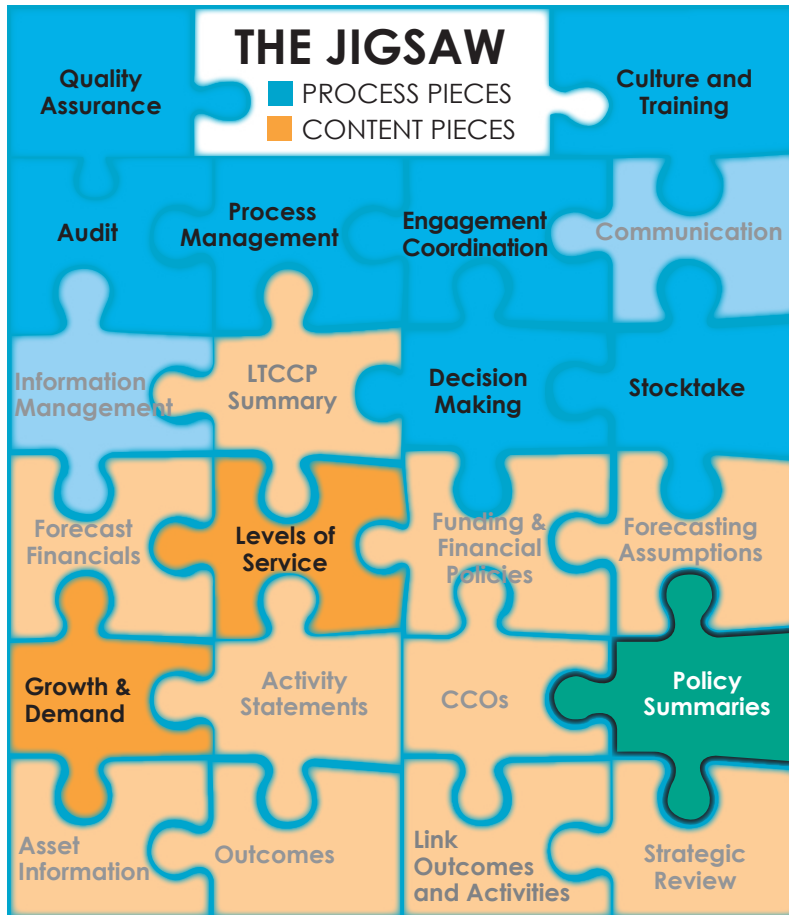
THE JIGSAW
PROCESS PIECES
CONTENT PIECES

Quality Assurance

Culture and Training

Audit

Process Management

Engagement Coordination

Communication

Information Management

LTCCP Summary

Decision Making

Stocktake

Forecast Financials

Levels of Service

Funding & Financial Policies

Forecasting Assumptions

Growth & Demand

Activity Statements

CCOs

Policy Summaries

Asset Information

Outcomes

Link Outcomes and Activities

Strategic Review